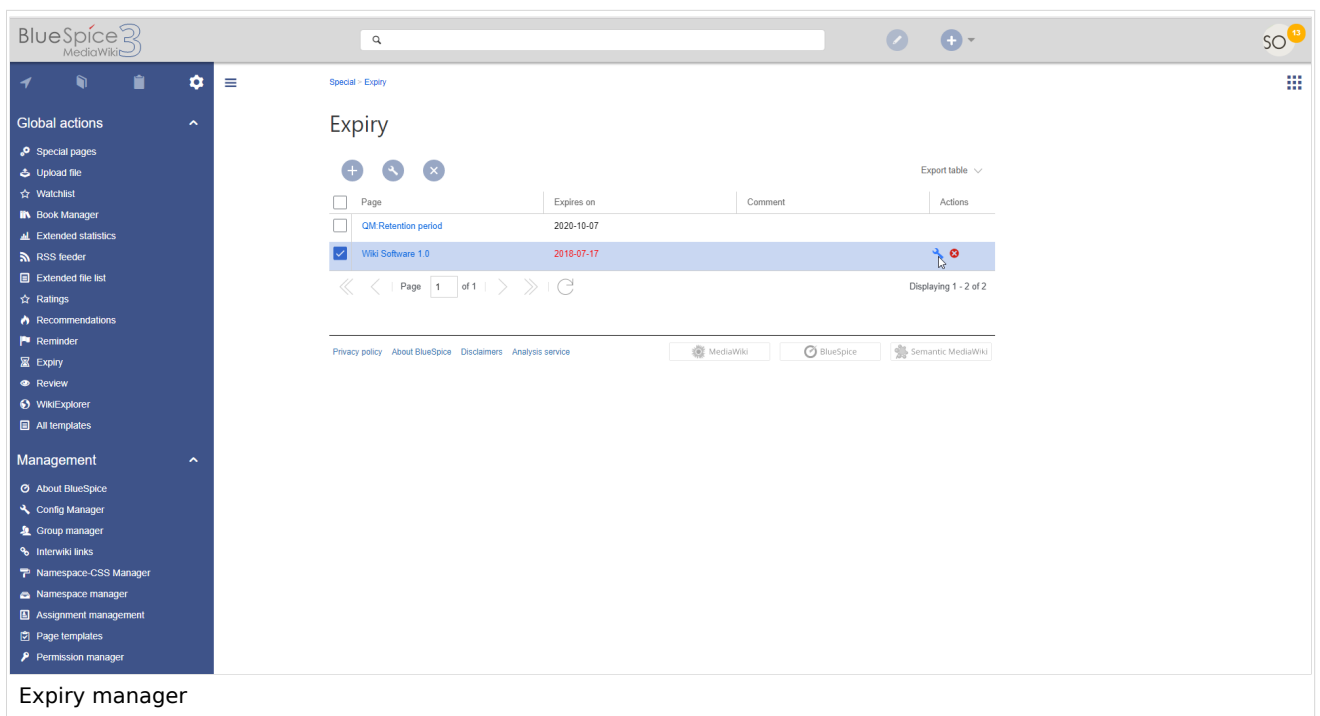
BlueSpice 3 MediaWiki

SO 13

Global actions
Special pages
Upload file
Watchlist
Book Manager
Extended statistics
RSS feeder
Extended file list
Ratings
Recommendations
Reminder
Expiry
Review
WikiExplorer
All templates

Management
About BlueSpice
Config Manager
Group manager
Interwiki links
Namespace-CSS Manager
Namespace manager
Assignment management
Page templates
Permission manager

Special > Expiry

Expiry

Export table

| | Page | Expires on | Comment | Actions |
|---|---|---|---|---|
| | QM:Retention period | 2020-10-07 | | |
| | Wiki Software 1.0 | 2018-07-17 | | |

Page 1 of 1

Displaying 1 - 2 of 2

Privacy policy About BlueSpice Disclaimers Analysis service

MediaWiki BlueSpice Semantic MediaWiki

Expiry manager